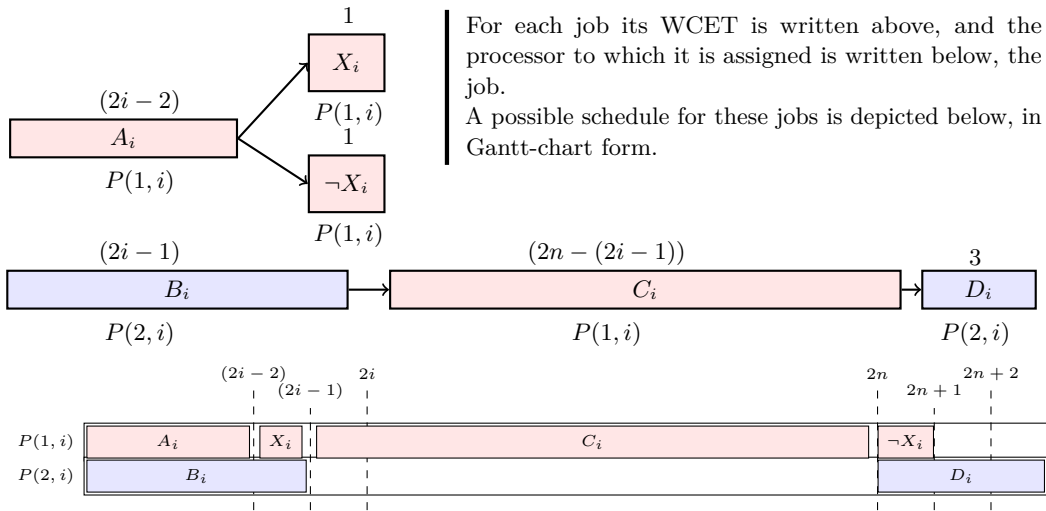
$(2i-2)$

$A_i$

$P(1,i)$

1

$X_i$

$P(1,i)$

1

$\neg X_i$

$P(1,i)$

For each job its WCET is written above, and the processor to which it is assigned is written below, the job.

A possible schedule for these jobs is depicted below, in Gantt-chart form.

$(2i-1)$

$B_i$

$P(2,i)$

$(2n-(2i-1))$

$C_i$

$P(1,i)$

3

$D_i$

$P(2,i)$

$(2i-2)$ $(2i-1)$ $2i$ $2n$ $2n+1$ $2n+2$

$P(1,i)$ $A_i$ $X_i$ $C_i$ $\neg X_i$

$P(2,i)$ $B_i$ $D_i$